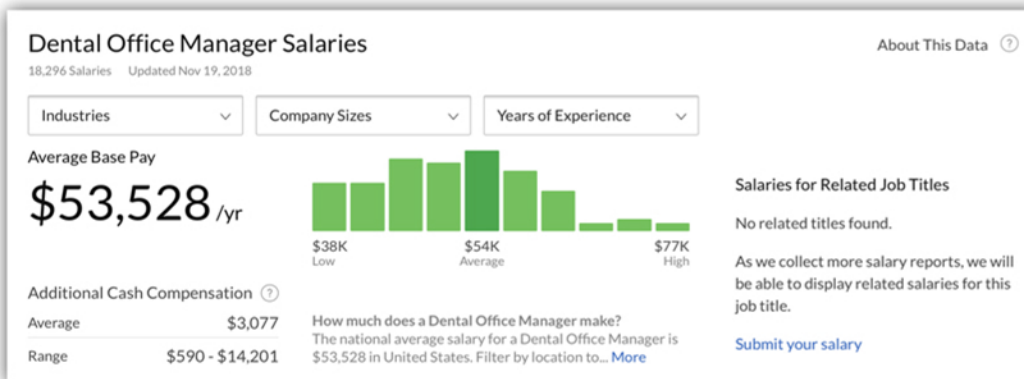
Dental Office Manager Salaries

About This Data ?

18,296 Salaries Updated Nov 19, 2018

Industries

Company Sizes

Years of Experience

Average Base Pay

$53,528 /yr

$38K
Low

$54K
Average

$77K
High

Salaries for Related Job Titles

No related titles found.

As we collect more salary reports, we will be able to display related salaries for this job title.

Submit your salary

Additional Cash Compensation ?

| Average | $3,077 |
|---|---|
| Range | $590 - $14,201 |

How much does a Dental Office Manager make?
The national average salary for a Dental Office Manager is $53,528 in United States. Filter by location to... More